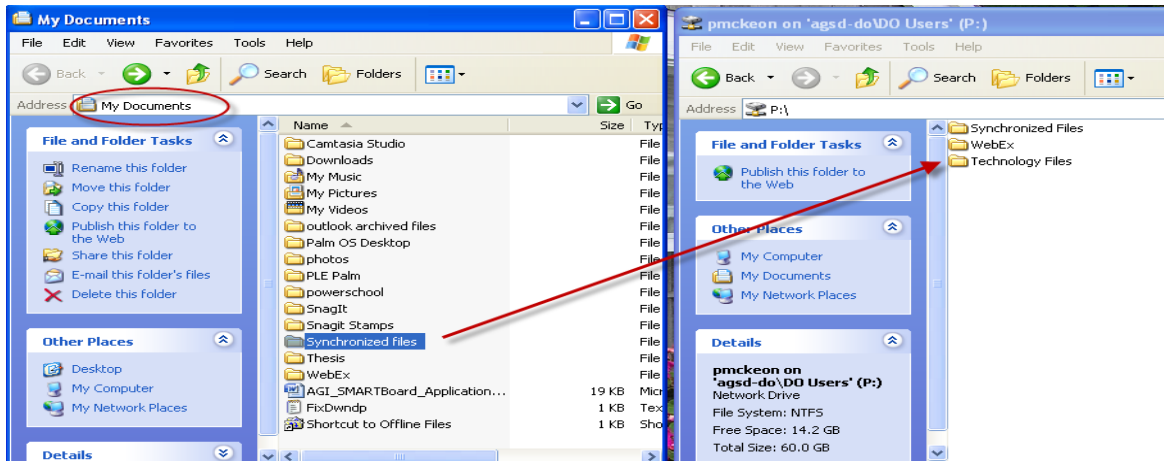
My Documents

File Edit View Favorites Tools Help

Back Search Folders

Address My Documents Go

File and Folder Tasks

Rename this folder
Move this folder
Copy this folder
Publish this folder to the Web
Share this folder
E-mail this folder's files
Delete this folder

Other Places

Desktop
My Computer
My Network Places

Details

| Name | Size | Typ |
|---|---|---|
| Camtasia Studio | | File |
| Downloads | | File |
| My Music | | File |
| My Pictures | | File |
| My Videos | | File |
| outlook archived files | | File |
| Palm OS Desktop | | File |
| photos | | File |
| PLE Palm | | File |
| powerschool | | File |
| SnagIt | | File |
| Snagit Stamps | | File |
| Synchronized files | | File |
| Thesis | | File |
| WebEx | | File |
| AGI_SMARTBoard_Application... | 19 KB | Micr |
| FixDwndp | 1 KB | Tex |
| Shortcut to Offline Files | 1 KB | Sho |

pmckeon on 'agsd-do\DO Users' (P:)

File Edit View Favorites Tools Help

Back Search Folders

Address P:\

File and Folder Tasks

Publish this folder to the Web

Other Places

My Computer
My Documents
My Network Places

Details

pmckeon on 'agsd-do\DO Users' (P:)
Network Drive
File System: NTFS
Free Space: 14.2 GB
Total Size: 60.0 GB

Synchronized Files
WebEx
Technology Files